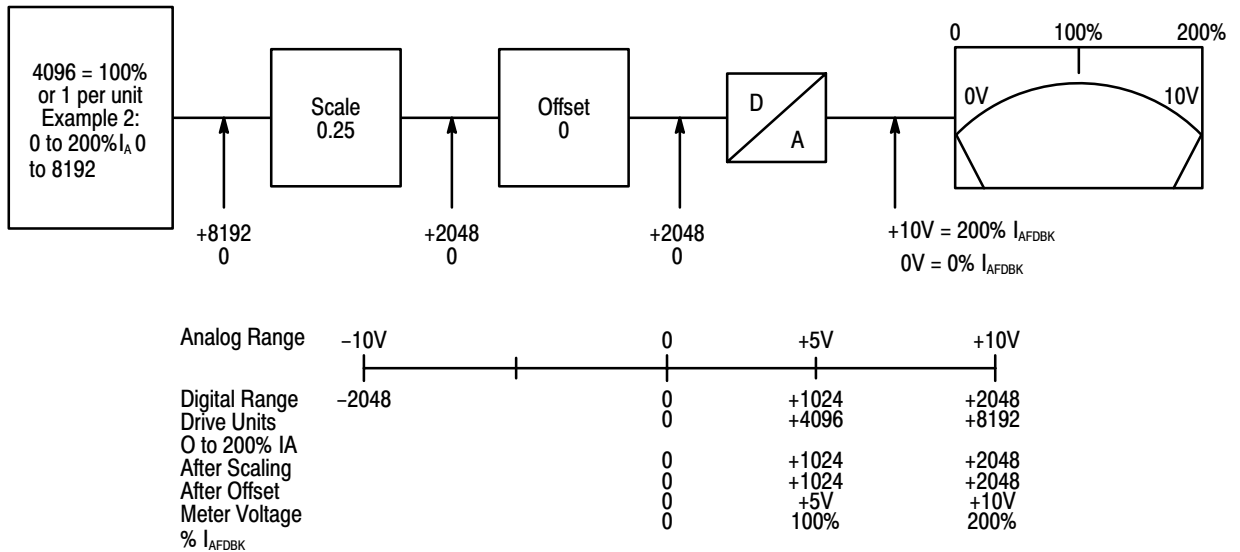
4096 = 100% or 1 per unit Example 2: 0 to 200%$I_A$ 0 to 8192

Scale 0.25

Offset 0

D

A

0

100%

200%

0V

10V

+8192
0

+2048
0

+2048
0

+10V = 200% $I_{AFDBK}$
0V = 0% $I_{AFDBK}$

| Analog Range | −10V | | 0 | +5V | +10V |
|---|---|---|---|---|---|
| Digital Range | −2048 | | 0 | +1024 | +2048 |
| Drive Units O to 200% IA | | | 0 | +4096 | +8192 |
| After Scaling | | | 0 | +1024 | +2048 |
| After Offset | | | 0 | +1024 | +2048 |
| Meter Voltage | | | 0 | +5V | +10V |
| % $I_{AFDBK}$ | | | 0 | 100% | 200% |